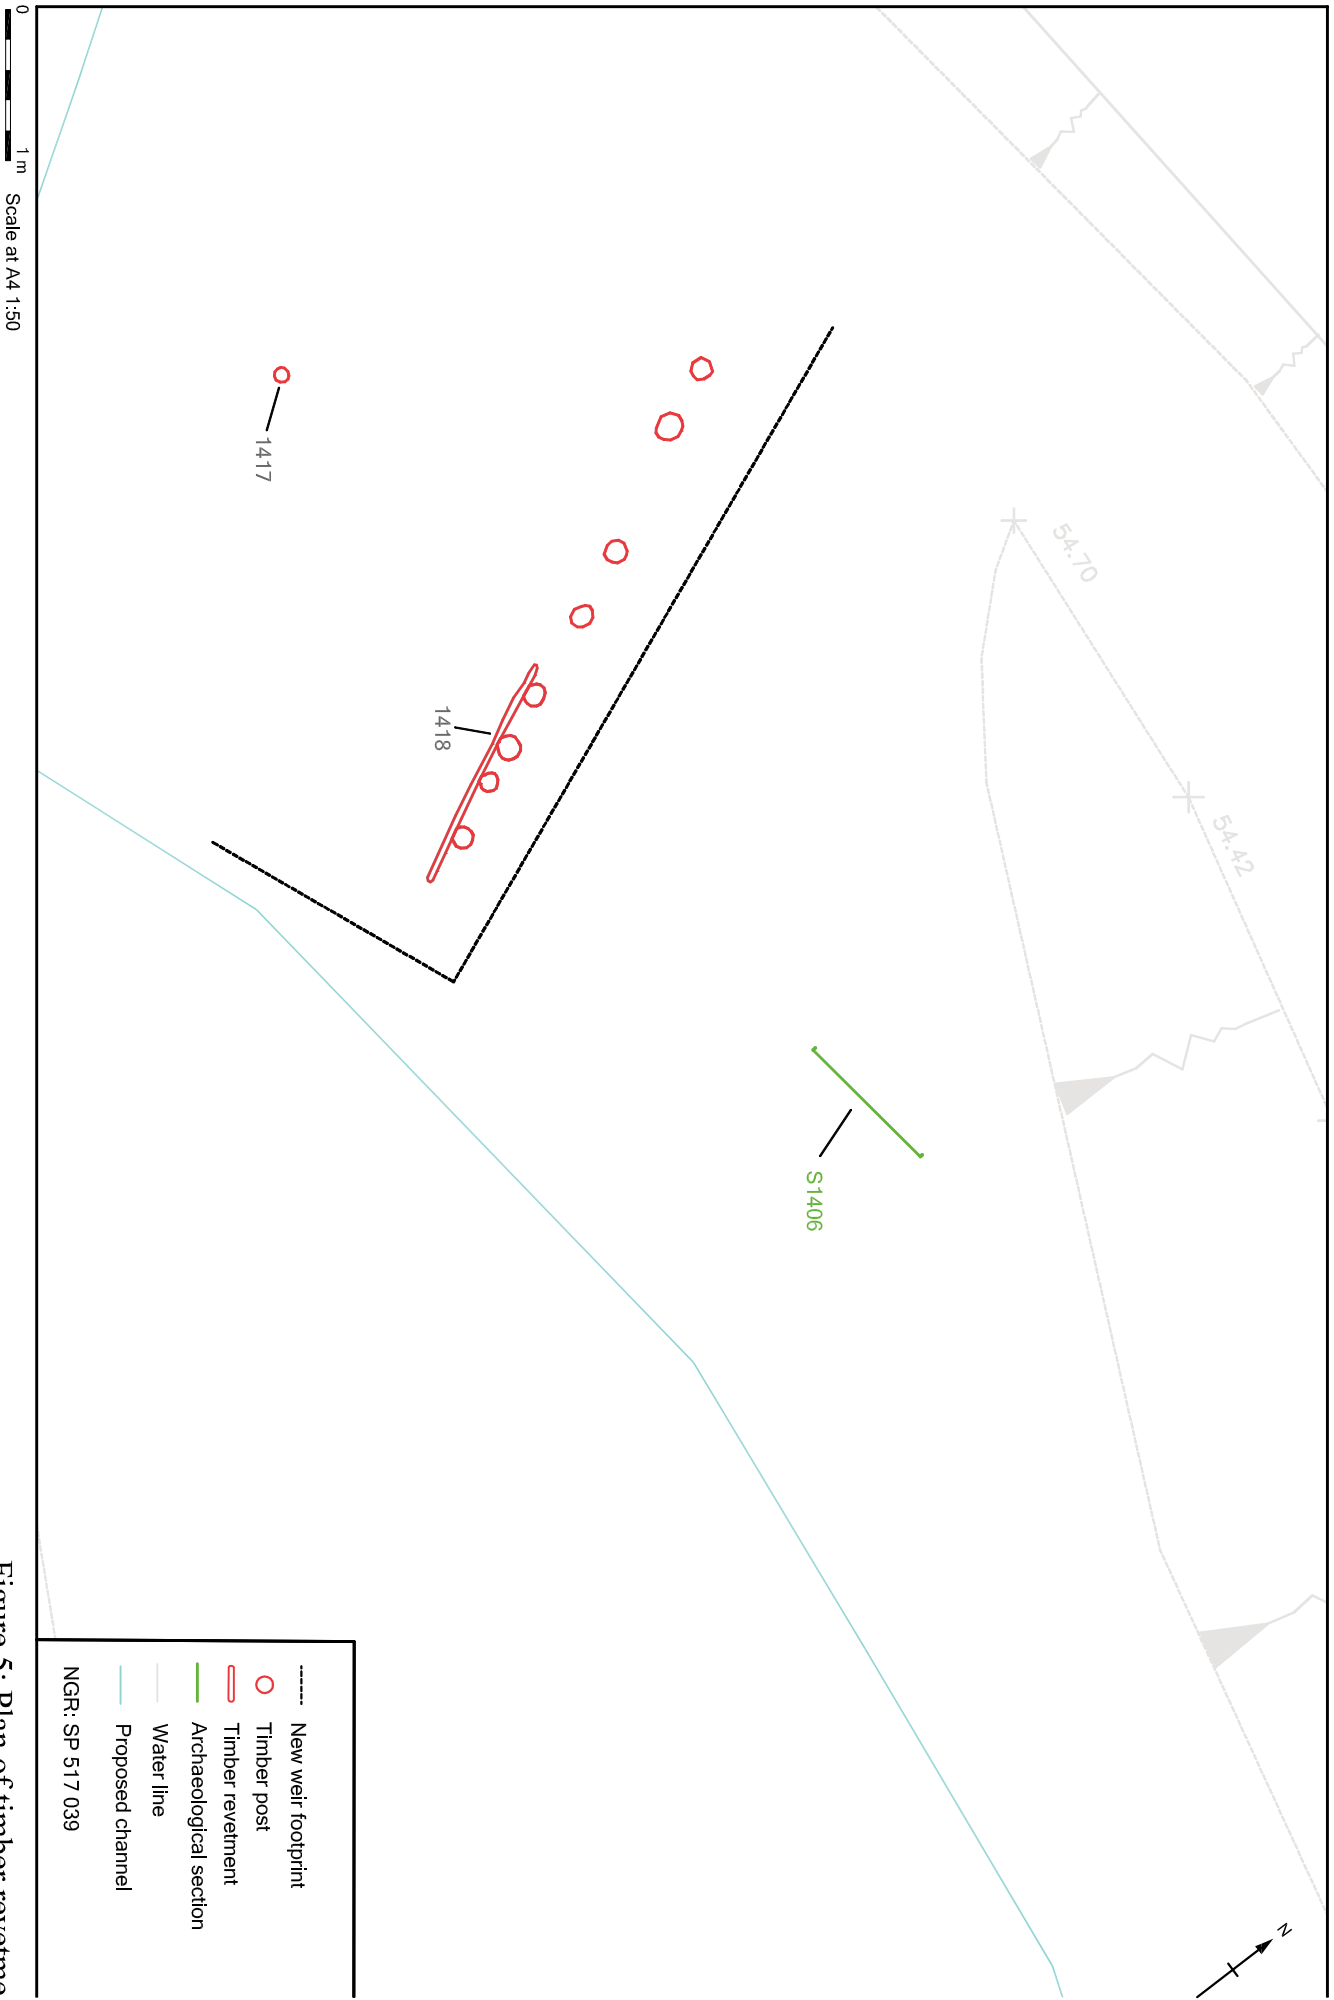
0
1 m
Scale at A4 1:50

1417
1418
S1406
54.70
54.42
N

New weir footprint
Timber post
Timber revetment
Archaeological section
Water line
Proposed channel

NGR: SP 517 039

Figure 5: Plan of timber revetme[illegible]